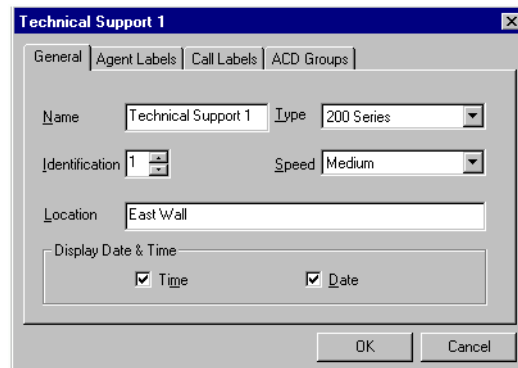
Technical Support 1

General | Agent Labels | Call Labels | ACD Groups

Name Technical Support 1 Type 200 Series

Identification 1 Speed Medium

Location East Wall

Display Date & Time

Time Date

OK Cancel